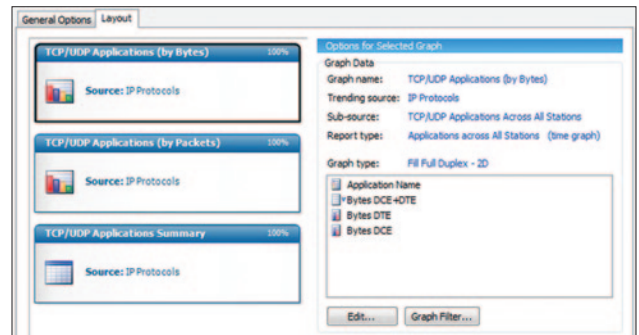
General Options Layout

TCP/UDP Applications (by Bytes) 100%
Source: IP Protocols

TCP/UDP Applications (by Packets) 100%
Source: IP Protocols

TCP/UDP Applications Summary 100%
Source: IP Protocols

Options for Selected Graph
Graph Data
Graph name: TCP/UDP Applications (by Bytes)
Trending source: IP Protocols
Sub-source: TCP/UDP Applications Across All Stations
Report type: Applications across All Stations (time graph)

Graph type: Fill Full Duplex - 2D

Application Name
Bytes DCE+DTE
Bytes DTE
Bytes DCE

Edit... Graph Filter...